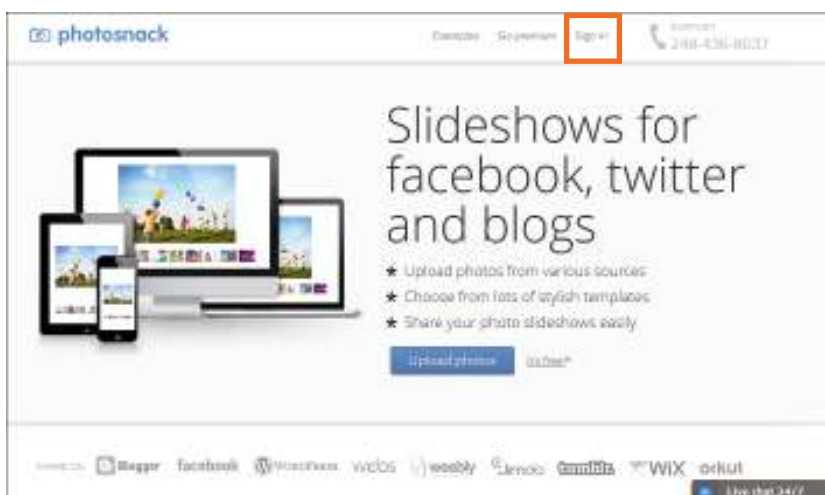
photosnack

Examples Go premium Sign in

SUPPORT 248-436-8037

Slideshows for facebook, twitter and blogs

★ Upload photos from various sources
★ Choose from lots of stylish templates
★ Share your photo slideshows easily

Upload photos It's free*

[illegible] Blogger facebook WordPress weebly Jimdo tumblr WiX orkut

Live chat 24/7